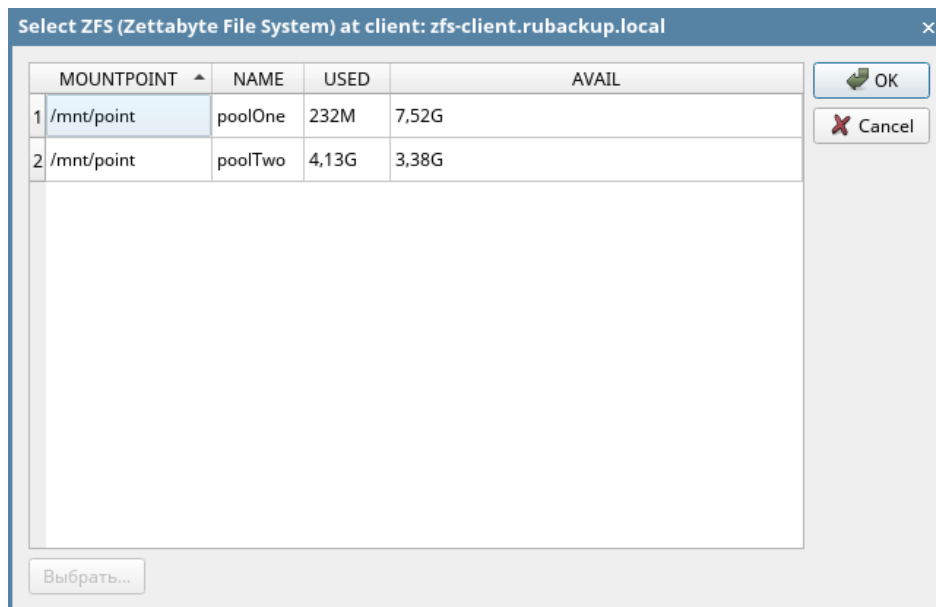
Select ZFS (Zettabyte File System) at client: zfs-client.rubackup.local

|  | MOUNTPOINT | NAME | USED | AVAIL |
|---|---|---|---|---|
| 1 | /mnt/point | poolOne | 232M | 7,52G |
| 2 | /mnt/point | poolTwo | 4,13G | 3,38G |

OK

Cancel

Выбрать...